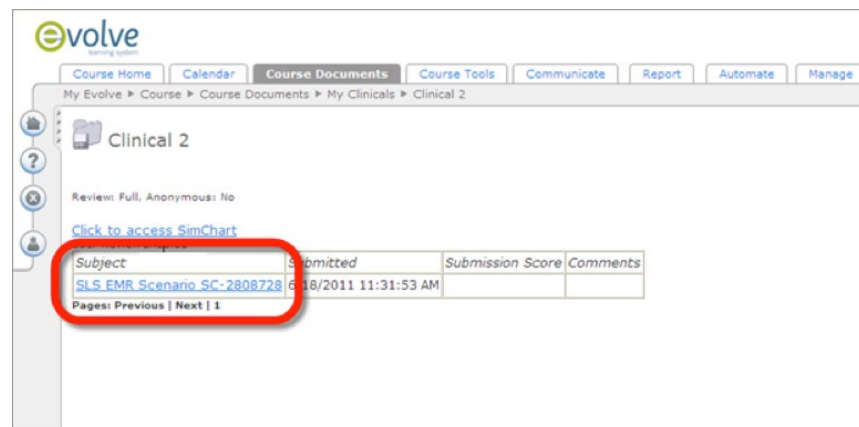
evolve
learning system

Course Home | Calendar | Course Documents | Course Tools | Communicate | Report | Automate | Manage

My Evolve ▸ Course ▸ Course Documents ▸ My Clinicals ▸ Clinical 2

Clinical 2

Review: Full, Anonymous: No

Click to access SimChart

| Subject | Submitted | Submission Score | Comments |
|---|---|---|---|
| SLS EMR Scenario SC-2808728 | 6/18/2011 11:31:53 AM | | |

Pages: Previous | Next | 1